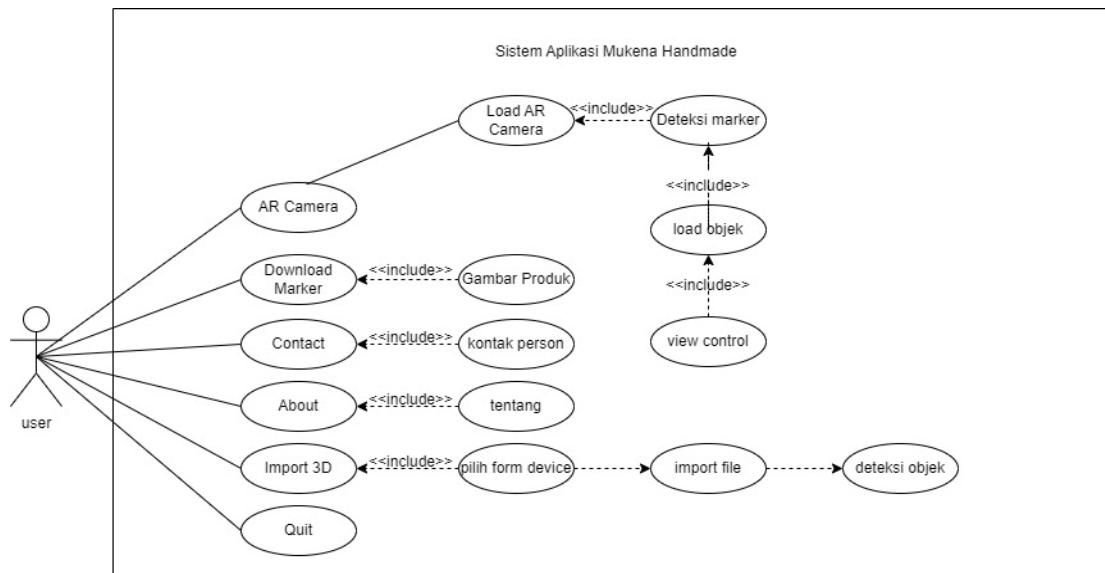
Sistem Aplikasi Mukena Handmade

Load AR Camera

<<include>>

Deteksi marker

<<include>>

load objek

<<include>>

view control

AR Camera

Download Marker

<<include>>

Gambar Produk

Contact

<<include>>

kontak person

About

<<include>>

tentang

Import 3D

<<include>>

pilih form device

import file

deteksi objek

Quit

user